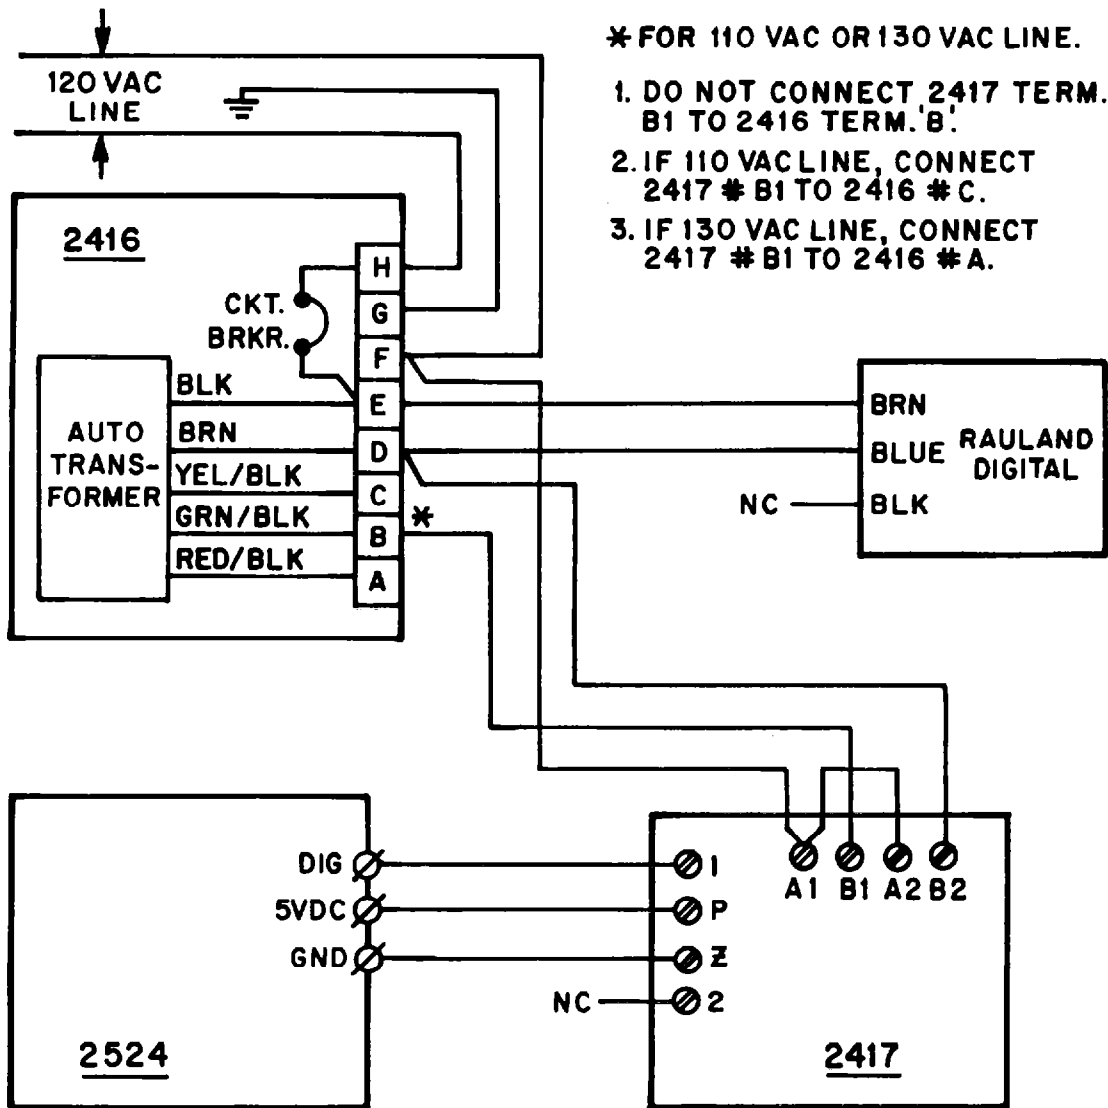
120 VAC LINE

✱ FOR 110 VAC OR 130 VAC LINE.

1. DO NOT CONNECT 2417 TERM. B1 TO 2416 TERM. 'B'.

2. IF 110 VAC LINE, CONNECT 2417 # B1 TO 2416 # C.

3. IF 130 VAC LINE, CONNECT 2417 # B1 TO 2416 # A.

2416

CKT. BRKR.

H
G
F
E
D
C
B
A

AUTO TRANSFORMER

BLK
BRN
YEL/BLK
GRN/BLK
RED/BLK

✱

BRN
BLUE
NC
BLK
RAULAND DIGITAL

A1 B1 A2 B2

DIG
5VDC
GND

I
P
Z
NC
2

2524

2417